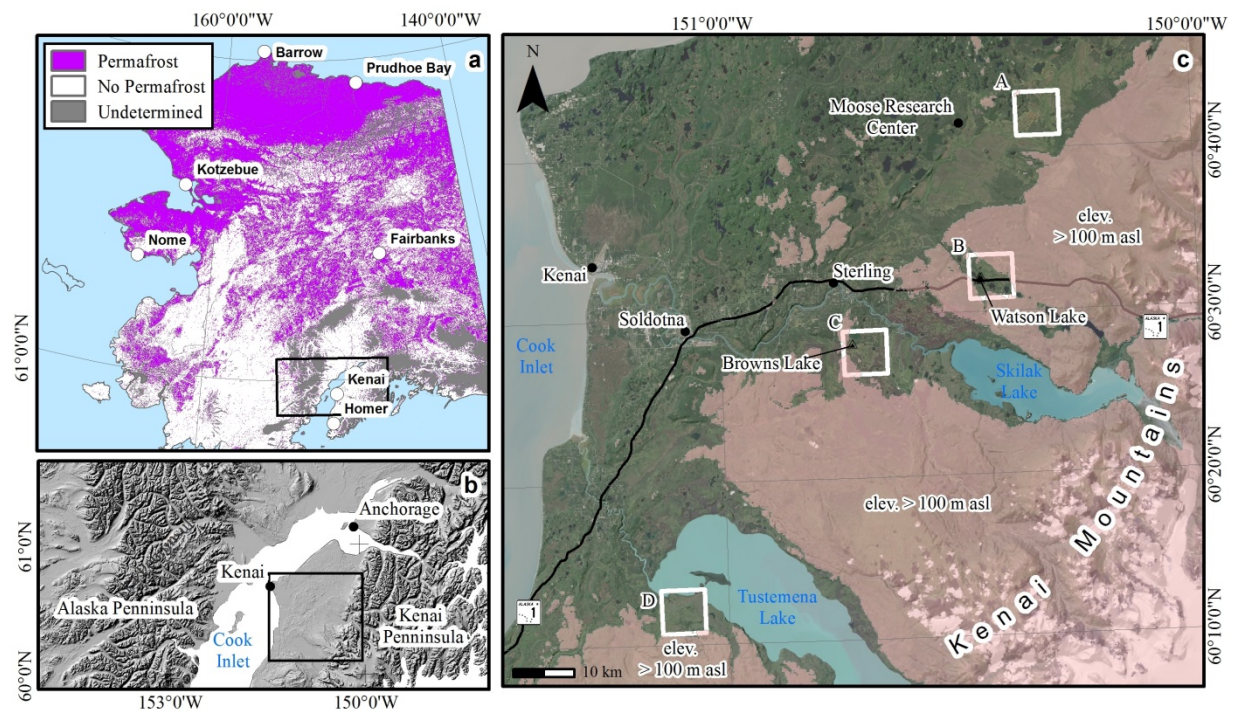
160°0'0"W
140°0'0"W
Permafrost
No Permafrost
Undetermined
Barrow
Prudhoe Bay
a
Kotzebue
Nome
Fairbanks
Kenai
Homer
61°0'0"N

b
Anchorage
Kenai
Alaska Penninsula
Cook Inlet
Kenai Penninsula
61°0'N
60°0'N
153°0'W
150°0'W

151°0'0"W
150°0'0"W
c
N
A
Moose Research Center
60°40'0"N
elev. > 100 m asl
B
Kenai
Sterling
60°30'0"N
Watson Lake
Soldotna
C
Cook Inlet
Browns Lake
Skilak Lake
ALASKA 1
60°20'0"N
elev. > 100 m asl
Kenai Mountains
D
Tustemena Lake
ALASKA 1
elev. > 100 m asl
60°10'0"N
10 km